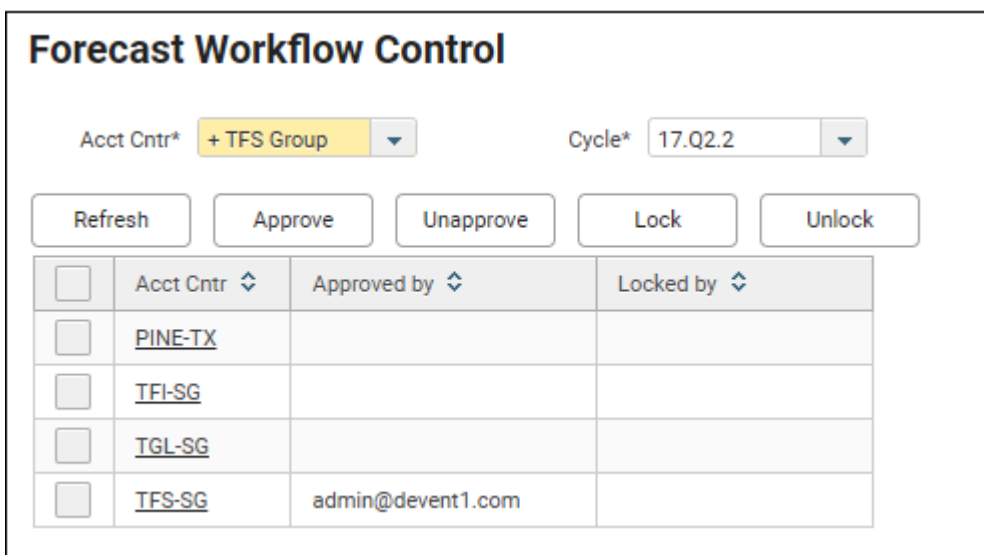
Forecast Workflow Control

Acct Cntr* + TFS Group

Cycle* 17.Q2.2

Refresh Approve Unapprove Lock Unlock

| | Acct Cntr | Approved by | Locked by |
|---|---|---|---|
| | PINE-TX | | |
| | TFI-SG | | |
| | TGL-SG | | |
| | TFS-SG | admin@devent1.com | |